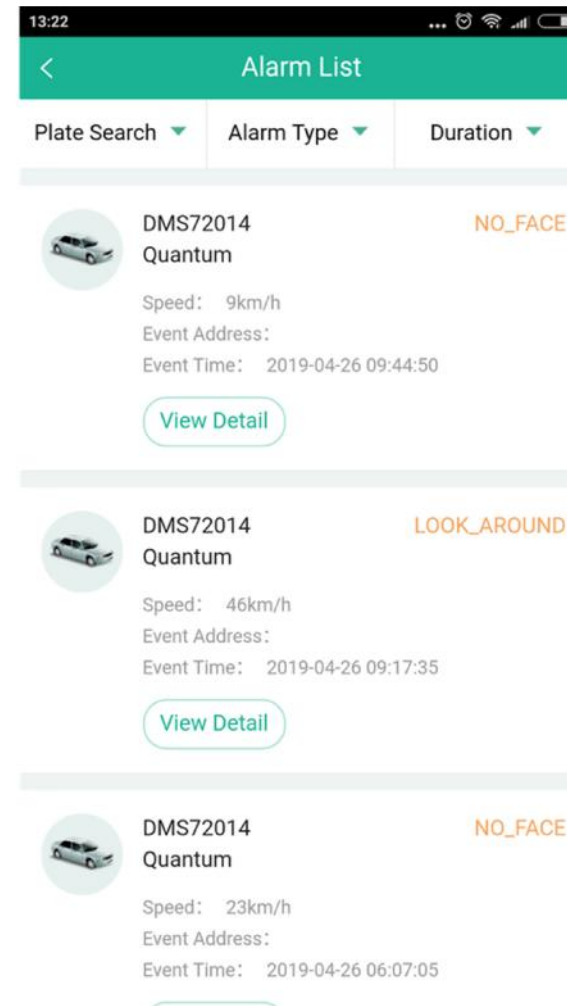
13:22

<

Alarm List

Plate Search

Alarm Type

Duration

DMS72014
Quantum

NO_FACE

Speed: 9km/h
Event Address:
Event Time: 2019-04-26 09:44:50

View Detail

DMS72014
Quantum

LOOK_AROUND

Speed: 46km/h
Event Address:
Event Time: 2019-04-26 09:17:35

View Detail

DMS72014
Quantum

NO_FACE

Speed: 23km/h
Event Address:
Event Time: 2019-04-26 06:07:05